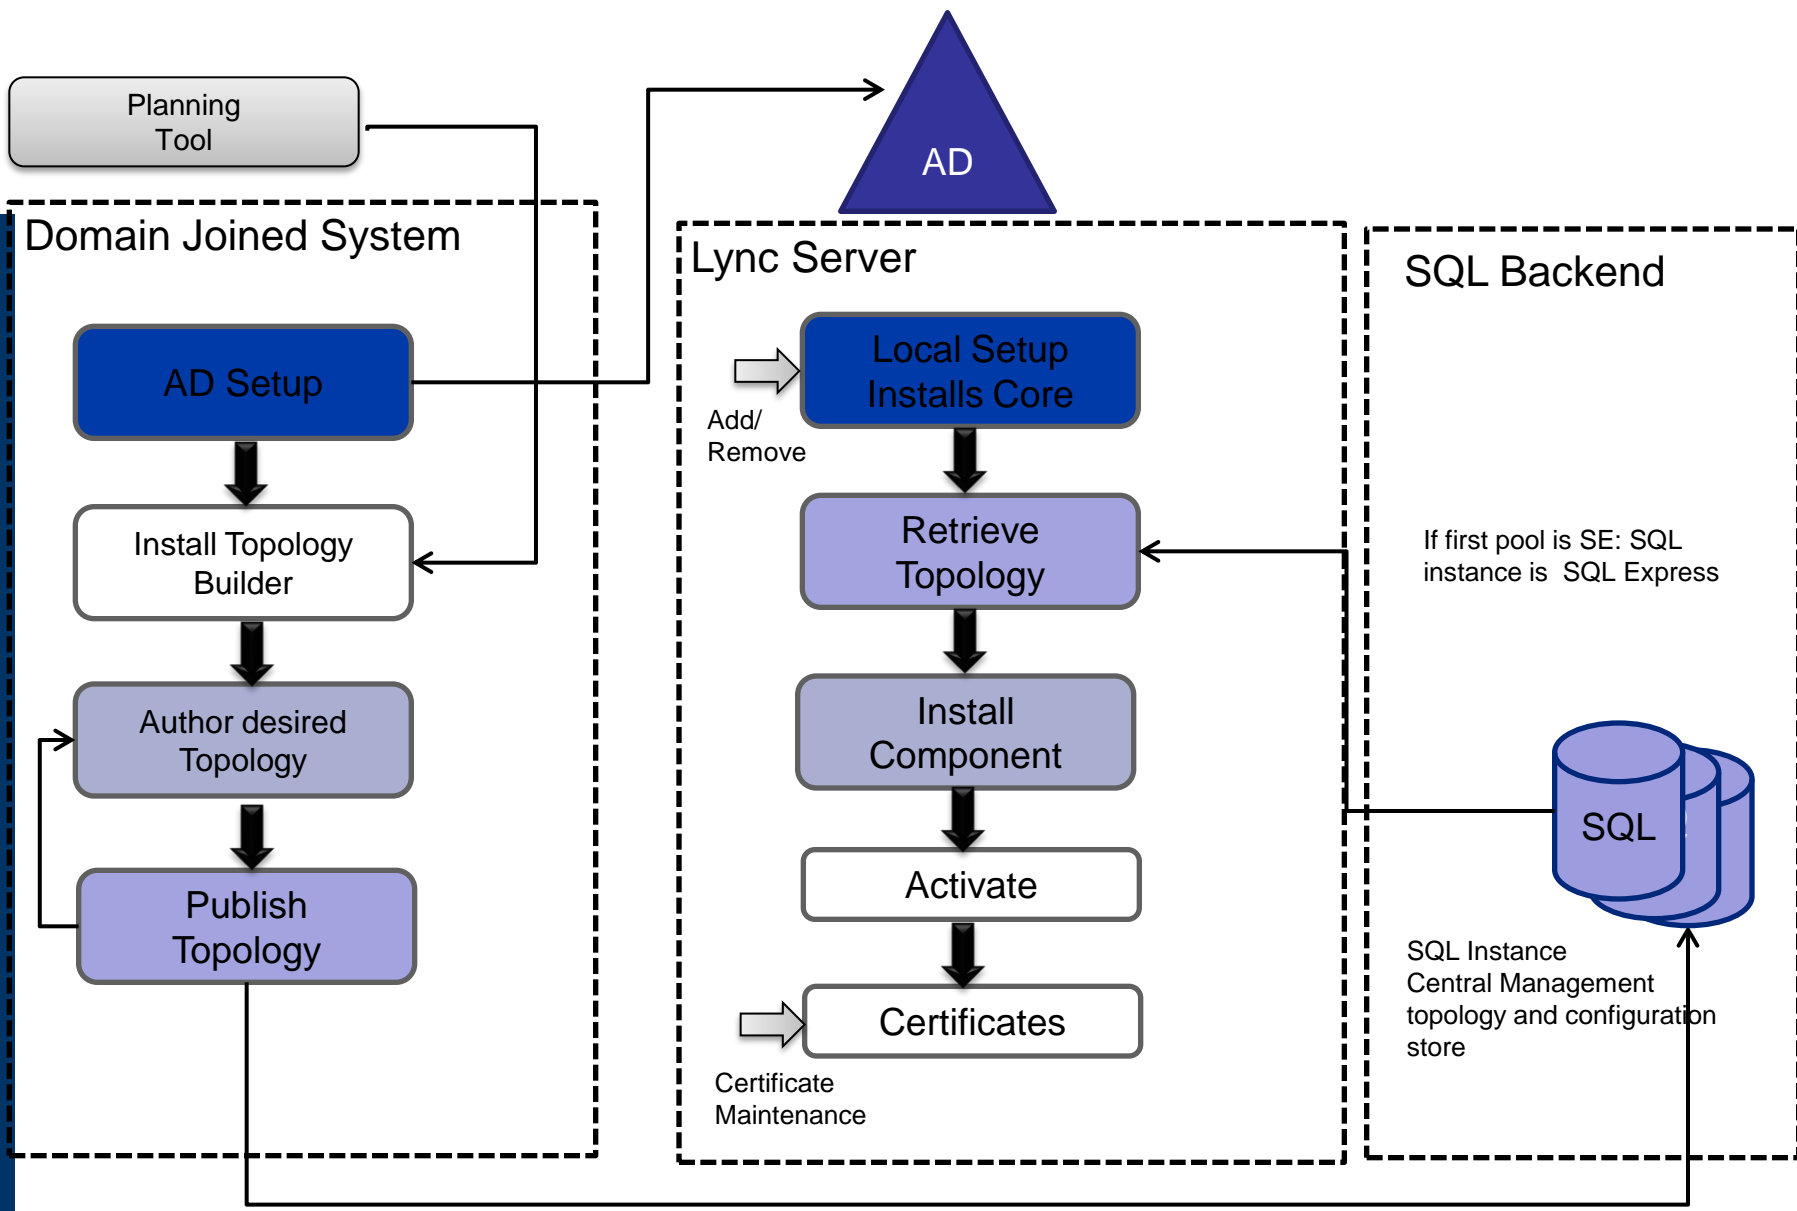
Planning Tool

AD

Domain Joined System

AD Setup

Install Topology Builder

Author desired Topology

Publish Topology

Lync Server

Local Setup Installs Core

Add/ Remove

Retrieve Topology

Install Component

Activate

Certificates

Certificate Maintenance

SQL Backend

If first pool is SE: SQL instance is SQL Express

SQL

SQL Instance Central Management topology and configuration store